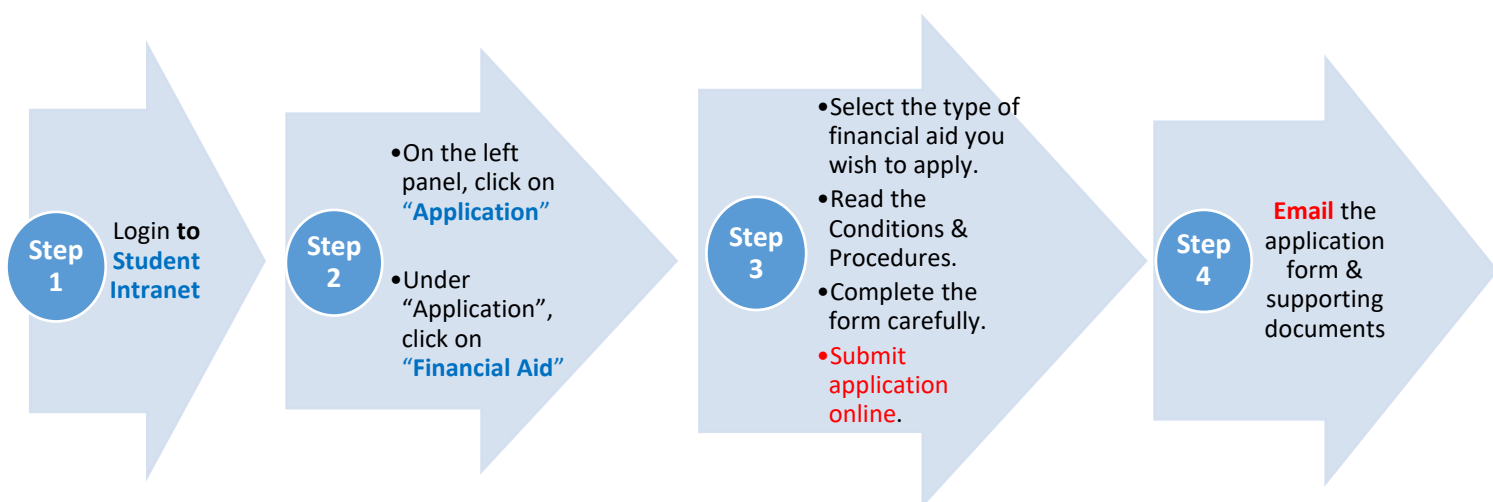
Step 1

Login to Student Intranet

Step 2

•On the left panel, click on "Application"

•Under "Application", click on "Financial Aid"

Step 3

•Select the type of financial aid you wish to apply.

•Read the Conditions & Procedures.

•Complete the form carefully.

•Submit application online.

Step 4

Email the application form & supporting documents